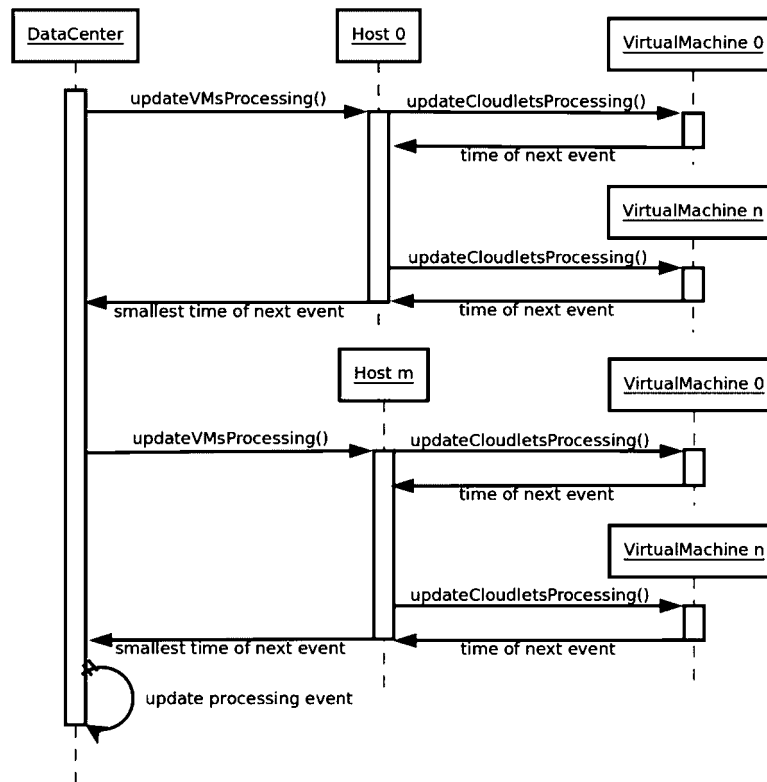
DataCenter

Host 0

VirtualMachine 0

updateVMsProcessing()

updateCloudletsProcessing()

time of next event

VirtualMachine n

updateCloudletsProcessing()

smallest time of next event

time of next event

Host m

VirtualMachine 0

updateVMsProcessing()

updateCloudletsProcessing()

time of next event

VirtualMachine n

updateCloudletsProcessing()

smallest time of next event

time of next event

update processing event